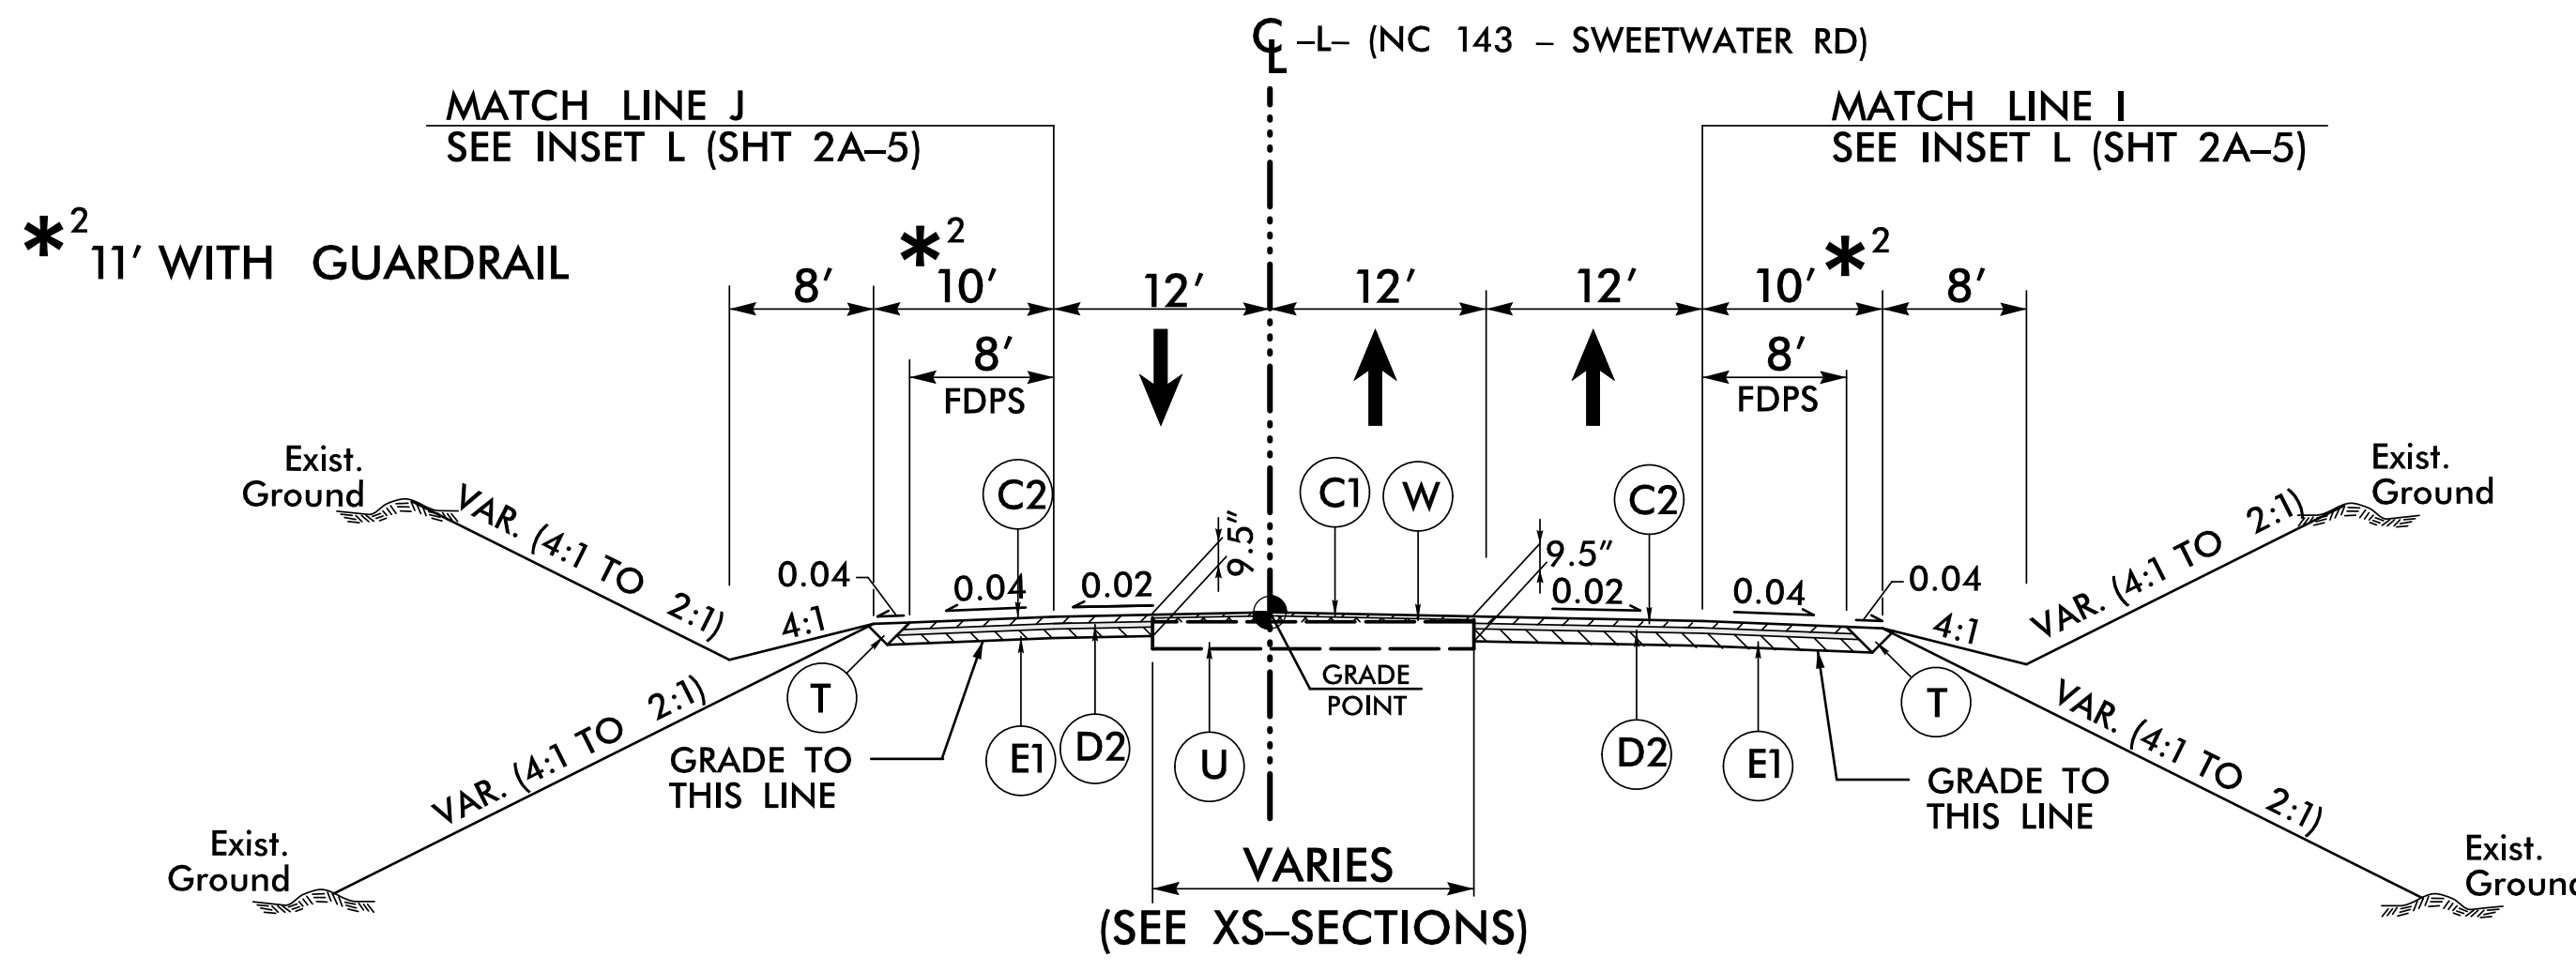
$C_L$ –L– (NC 143 – SWEETWATER RD)

MATCH LINE J
SEE INSET L (SHT 2A–5)

MATCH LINE I
SEE INSET L (SHT 2A–5)

$*^2$ 11′ WITH GUARDRAIL

8′ $*^2$ 10′ 12′ 12′ 12′ 10′ $*^2$ 8′

8′
FDPS

8′
FDPS

Exist.
Ground

Exist.
Ground

VAR. (4:1 TO 2:1)

VAR. (4:1 TO 2:1)

C2 C1 W C2

9.5″ 9.5″

0.04 0.04 0.02 0.02 0.04 0.04

4:1 4:1

T T

GRADE TO
THIS LINE

E1 D2 U

GRADE
POINT

D2 E1

GRADE TO
THIS LINE

VAR. (4:1 TO 2:1)

VAR. (4:1 TO 2:1)

Exist.
Ground

Exist.
Grounc

VARIES
(SEE XS–SECTIONS)